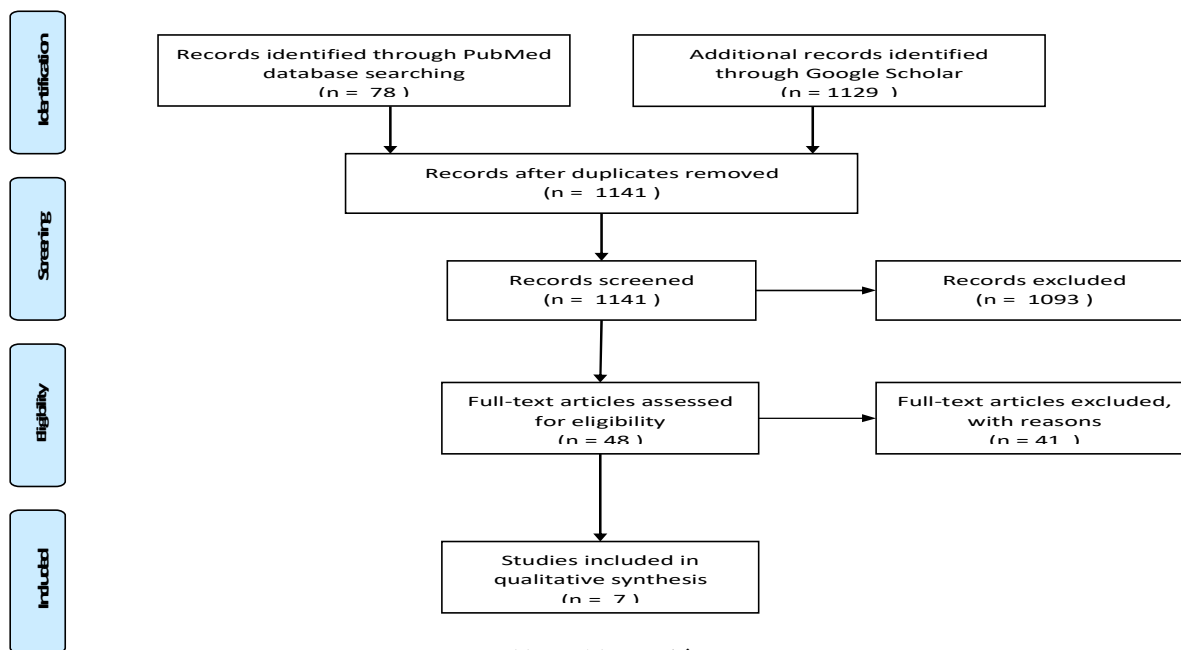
Identification

Records identified through PubMed database searching (n = 78 )

Additional records identified through Google Scholar (n = 1129 )

Records after duplicates removed (n = 1141 )

Screening

Records screened (n = 1141 )

Records excluded (n = 1093 )

Eligibility

Full-text articles assessed for eligibility (n = 48 )

Full-text articles excluded, with reasons (n = 41 )

Included

Studies included in qualitative synthesis (n = 7 )